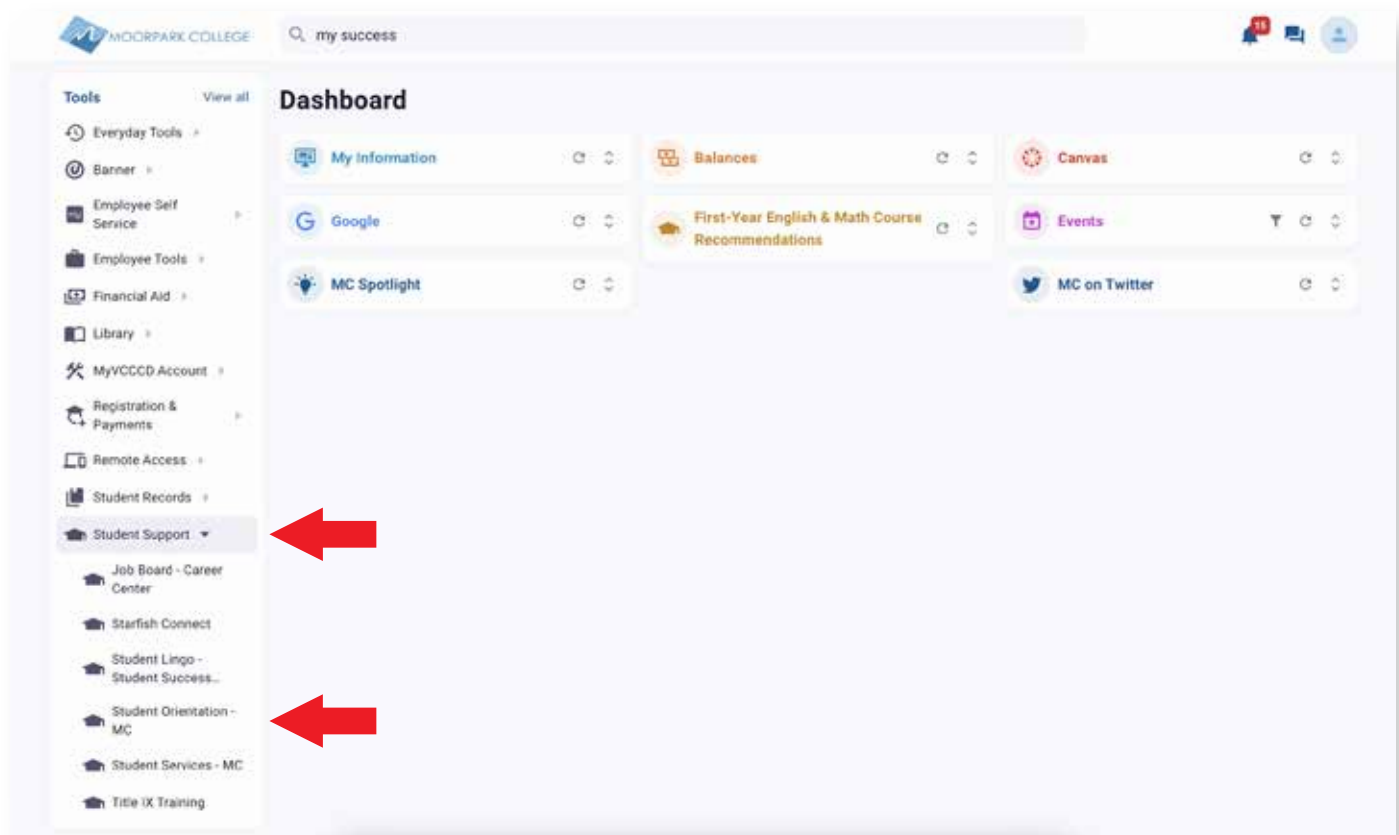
MOORPARK COLLEGE

my success

15

Tools View all

Everyday Tools

Banner

Employee Self Service

Employee Tools

Financial Aid

Library

MyVCCCD Account

Registration & Payments

Remote Access

Student Records

Student Support

Job Board - Career Center

Starfish Connect

Student Lingo - Student Success...

Student Orientation - MC

Student Services - MC

Title IX Training

Dashboard

My Information

Balances

Canvas

Google

First-Year English & Math Course Recommendations

Events

MC Spotlight

MC on Twitter